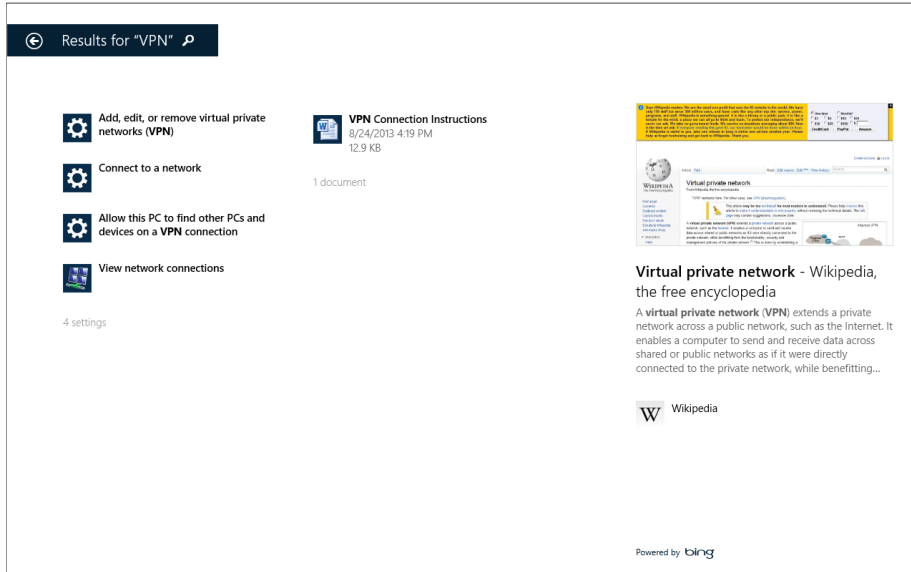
Results for "VPN"

Add, edit, or remove virtual private networks (VPN)

Connect to a network

Allow this PC to find other PCs and devices on a VPN connection

View network connections

4 settings

VPN Connection Instructions
8/24/2013 4:19 PM
12.9 KB

1 document

Virtual private network

Virtual private network - Wikipedia, the free encyclopedia

A virtual private network (VPN) extends a private network across a public network, such as the Internet. It enables a computer to send and receive data across shared or public networks as if it were directly connected to the private network, while benefitting...

Wikipedia

Powered by bing